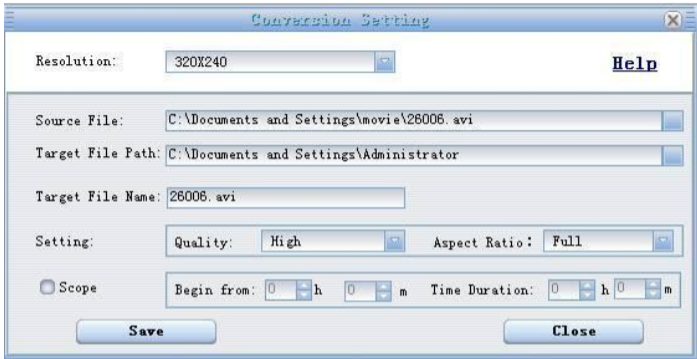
Conversion Setting

Resolution: 320X240

Help

Source File: C:\Documents and Settings\movie\26006.avi

Target File Path: C:\Documents and Settings\Administrator

Target File Name: 26006.avi

Setting: Quality: High Aspect Ratio: Full

Scope Begin from: 0 h 0 m Time Duration: 0 h 0 m

Save

Close